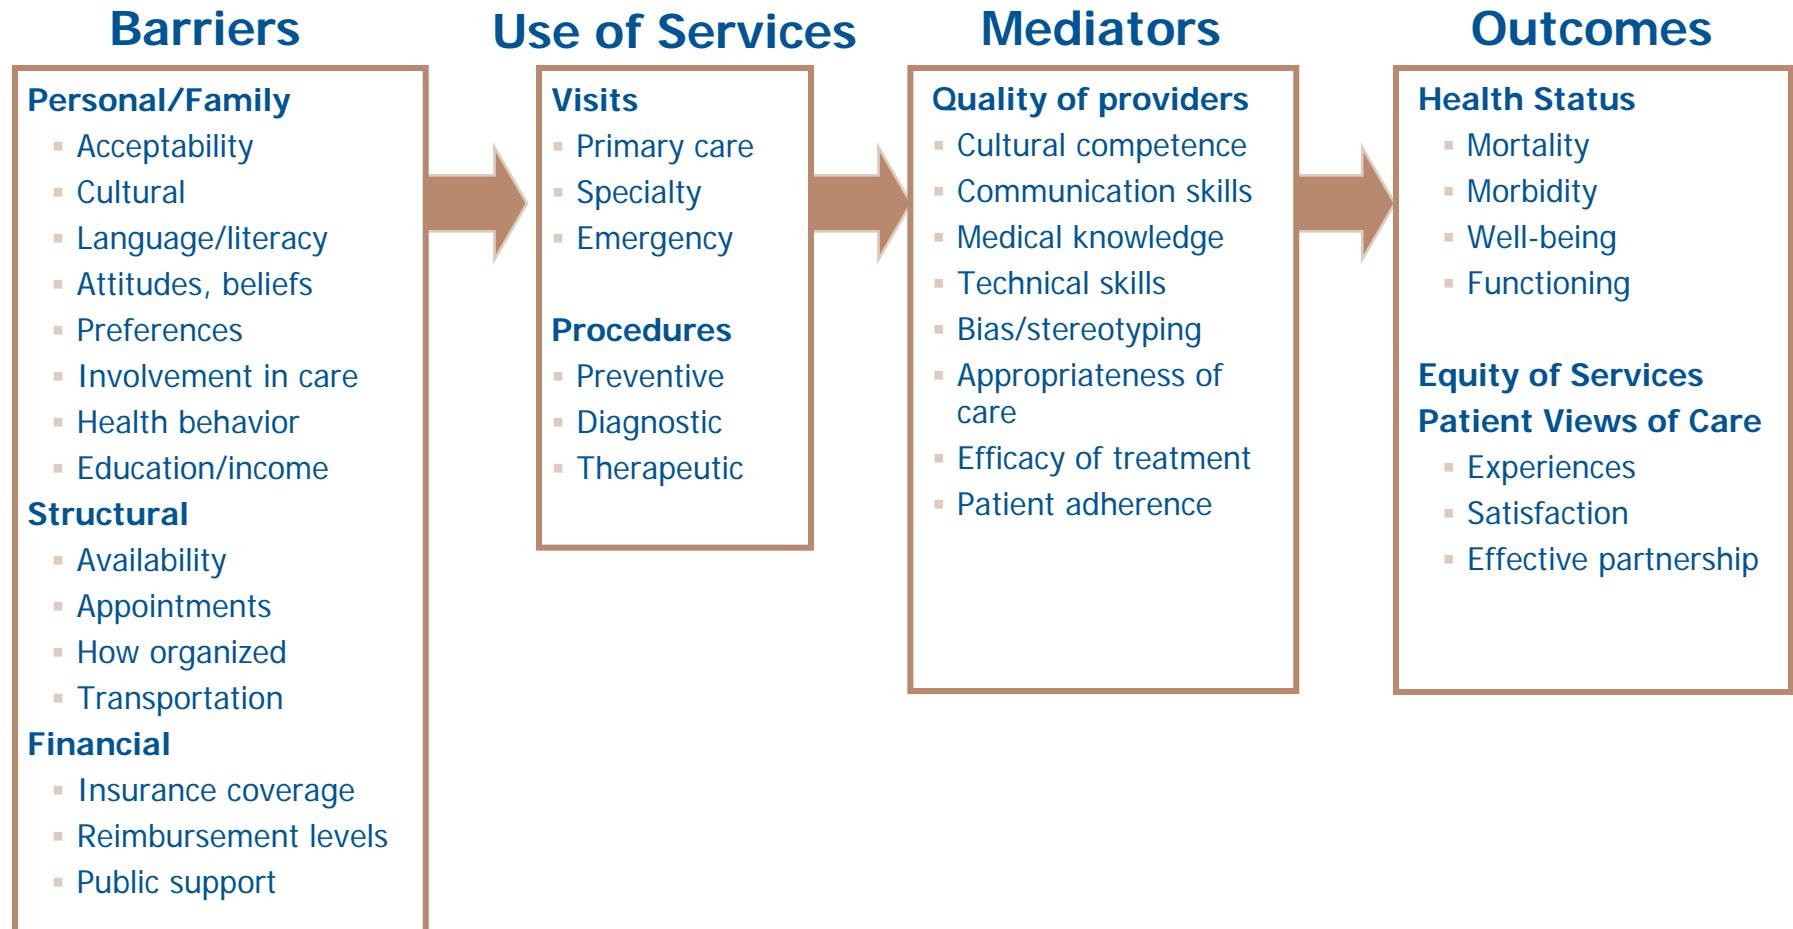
Barriers

Personal/Family
- Acceptability
- Cultural
- Language/literacy
- Attitudes, beliefs
- Preferences
- Involvement in care
- Health behavior
- Education/income

Structural
- Availability
- Appointments
- How organized
- Transportation

Financial
- Insurance coverage
- Reimbursement levels
- Public support

Use of Services

Visits
- Primary care
- Specialty
- Emergency

Procedures
- Preventive
- Diagnostic
- Therapeutic

Mediators

Quality of providers
- Cultural competence
- Communication skills
- Medical knowledge
- Technical skills
- Bias/stereotyping
- Appropriateness of care
- Efficacy of treatment
- Patient adherence

Outcomes

Health Status
- Mortality
- Morbidity
- Well-being
- Functioning

Equity of Services

Patient Views of Care
- Experiences
- Satisfaction
- Effective partnership